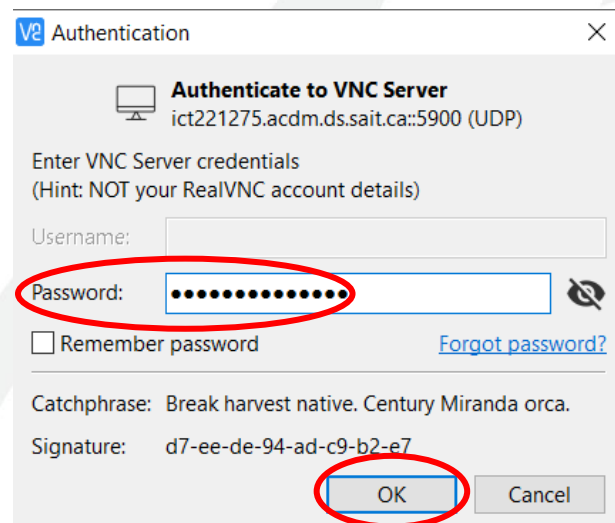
Authentication

Authenticate to VNC Server
ict221275.acdm.ds.sait.ca::5900 (UDP)

Enter VNC Server credentials
(Hint: NOT your RealVNC account details)

Username:

Password: ••••••••••••••

Remember password

Forgot password?

Catchphrase: Break harvest native. Century Miranda orca.

Signature: d7-ee-de-94-ad-c9-b2-e7

OK

Cancel